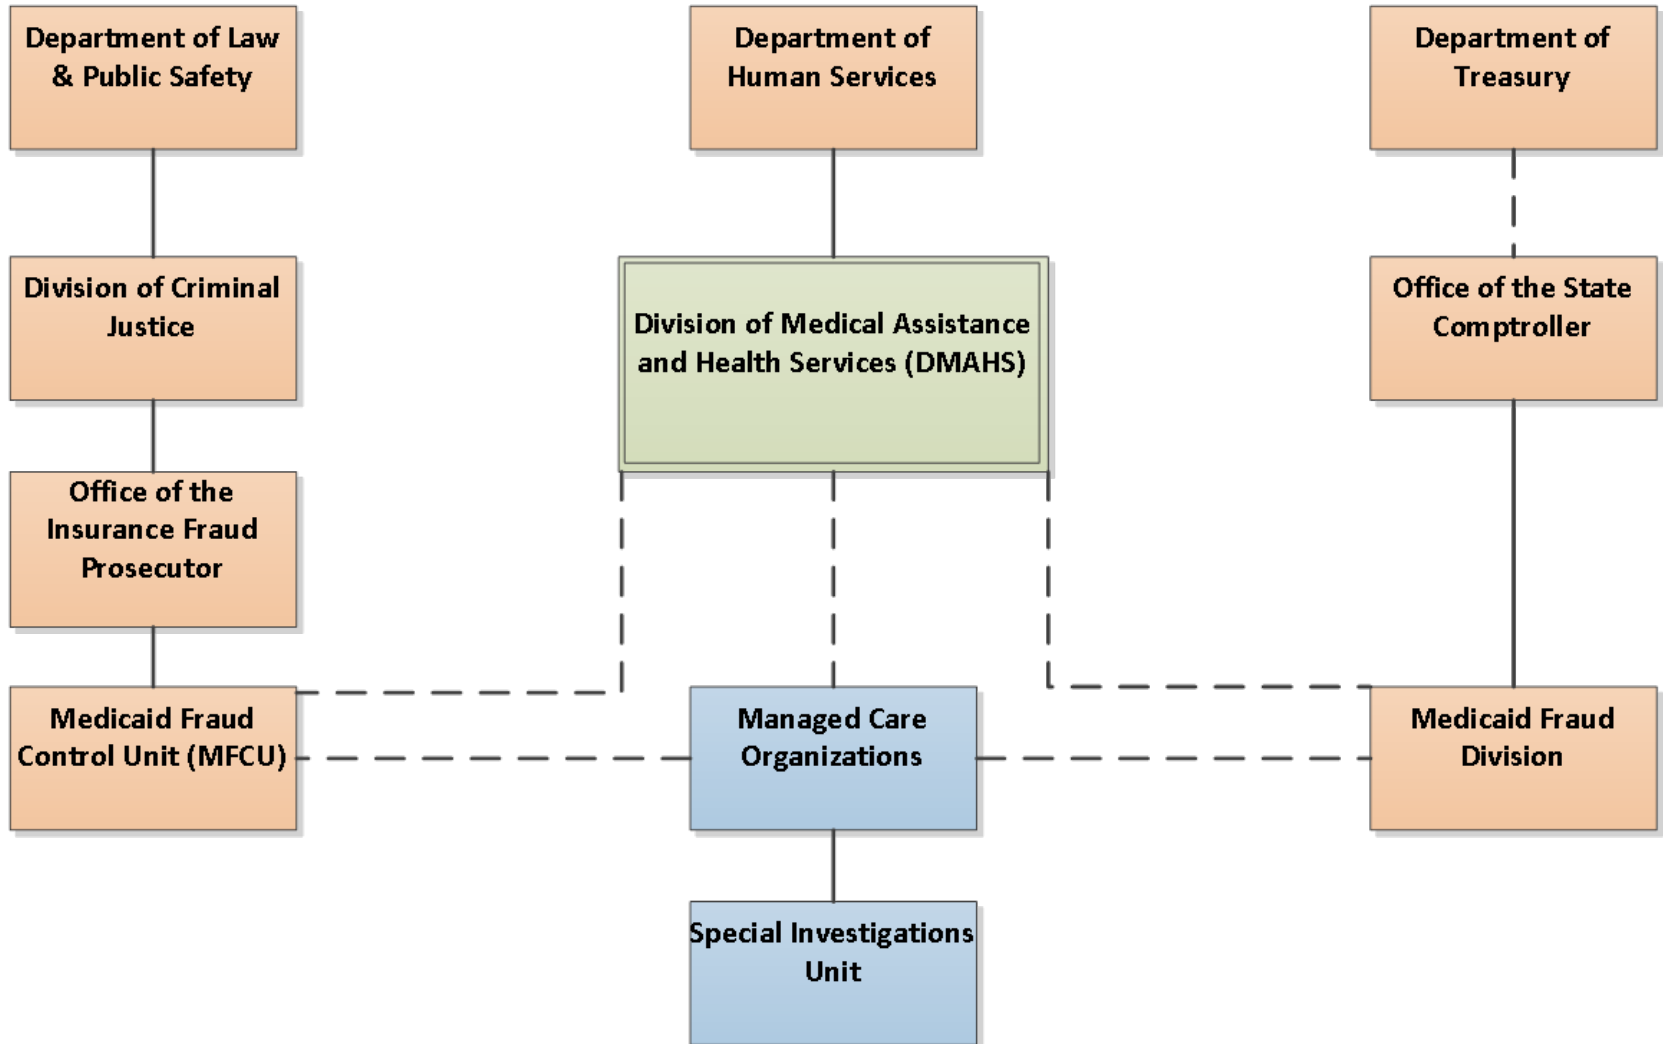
Department of Law & Public Safety

Department of Human Services

Department of Treasury

Division of Criminal Justice

Division of Medical Assistance and Health Services (DMAHS)

Office of the State Comptroller

Office of the Insurance Fraud Prosecutor

Medicaid Fraud Control Unit (MFCU)

Managed Care Organizations

Medicaid Fraud Division

Special Investigations Unit